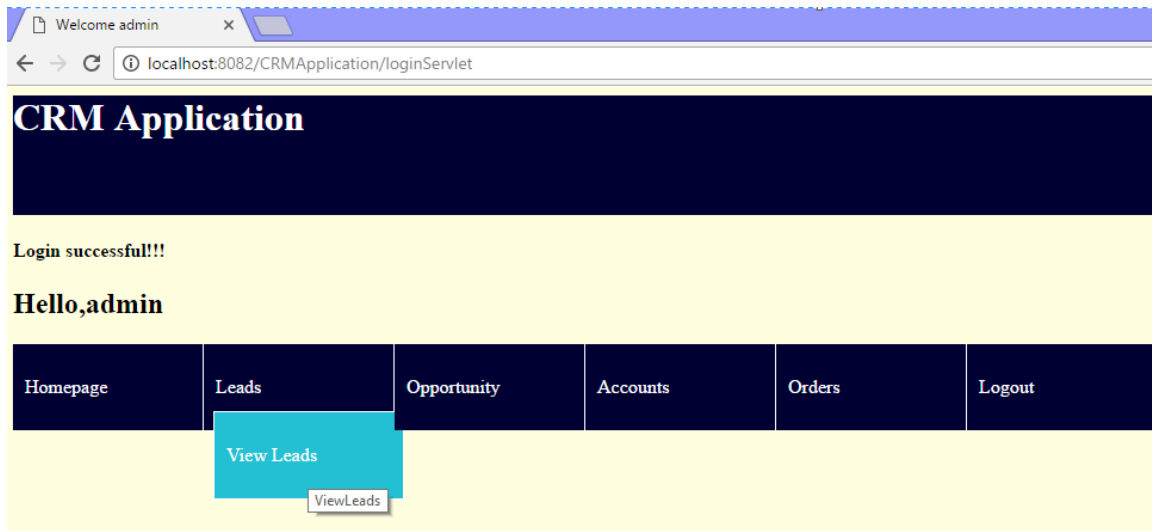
Welcome admin ×

localhost:8082/CRMApplication/loginServlet

CRM Application

Login successful!!!

Hello,admin

| Homepage | Leads | Opportunity | Accounts | Orders | Logout |
|---|---|---|---|---|---|

View Leads

ViewLeads